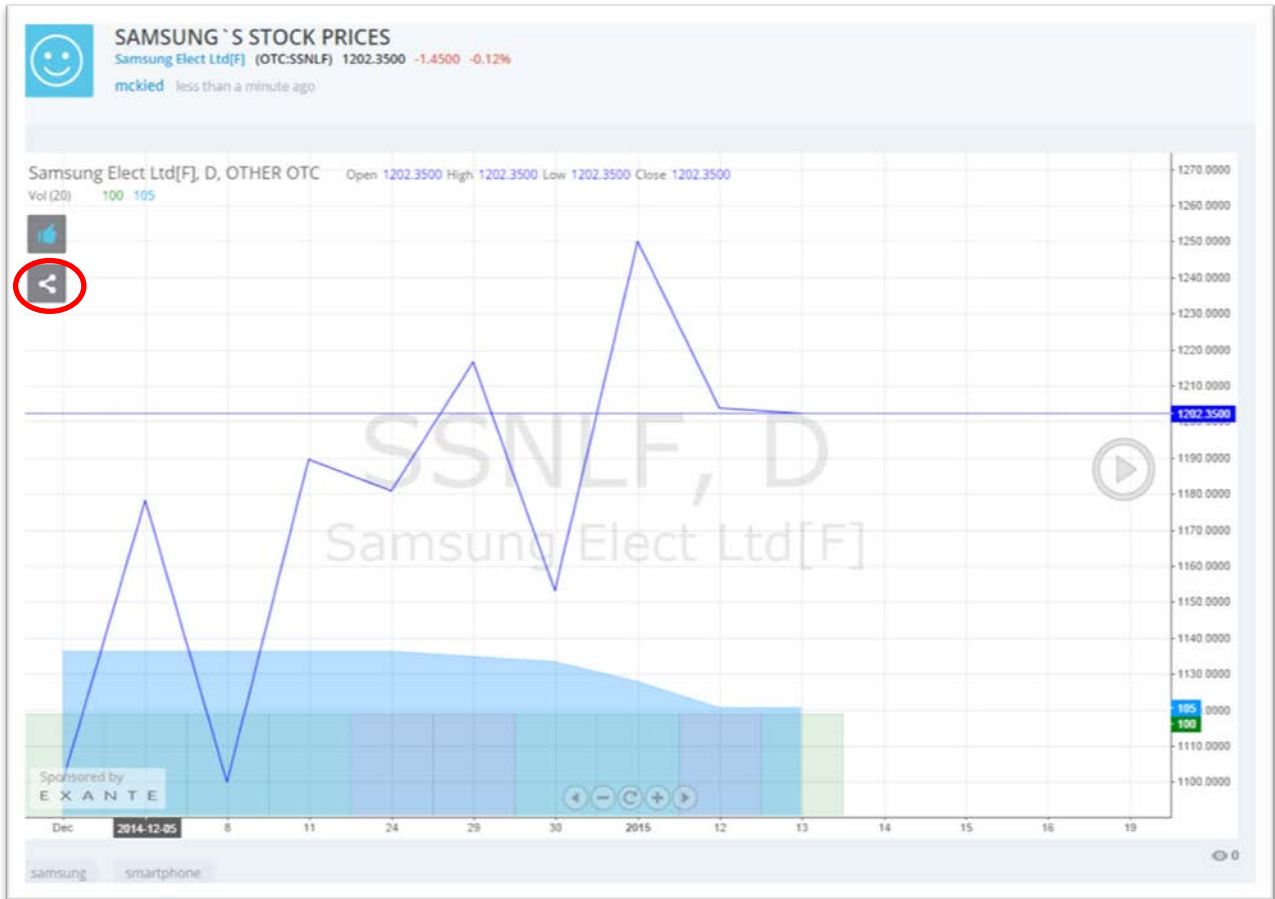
SAMSUNG`S STOCK PRICES
Samsung Elect Ltd[F] (OTC:SSNLF) 1202.3500 -1.4500 -0.12%
mckied less than a minute ago

Samsung Elect Ltd[F], D, OTHER OTC Open 1202.3500 High 1202.3500 Low 1202.3500 Close 1202.3500
Vol (20) 100 105

SSNLF, D
Samsung Elect Ltd[F]

1270.0000
1260.0000
1250.0000
1240.0000
1230.0000
1220.0000
1210.0000
1202.3500
1190.0000
1180.0000
1170.0000
1160.0000
1150.0000
1140.0000
1130.0000
105
100
1110.0000
1100.0000

Sponsored by
EXANTE

Dec 2014-12-05 8 11 24 29 30 2015 12 13 14 15 16 19

samsung smartphone

0